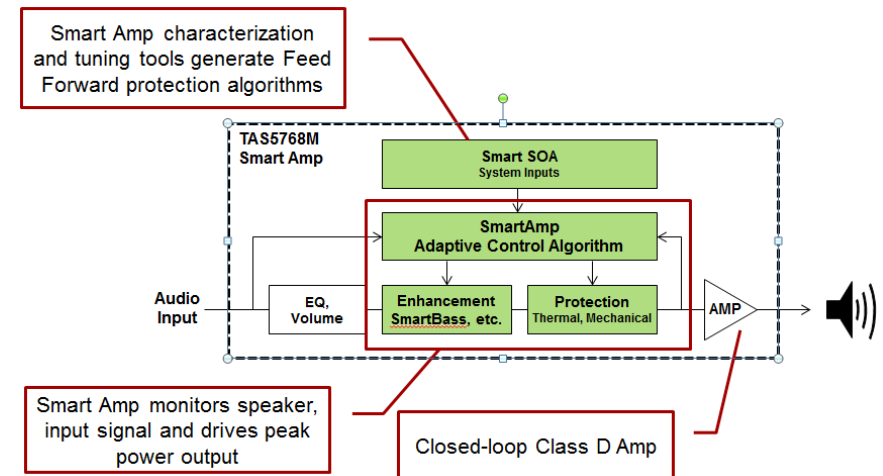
Smart Amp characterization and tuning tools generate Feed Forward protection algorithms

TAS5768M
Smart Amp

Smart SOA
System Inputs

SmartAmp
Adaptive Control Algorithm

Audio Input

EQ, Volume

Enhancement
SmartBass, etc.

Protection
Thermal, Mechanical

AMP

Smart Amp monitors speaker, input signal and drives peak power output

Closed-loop Class D Amp